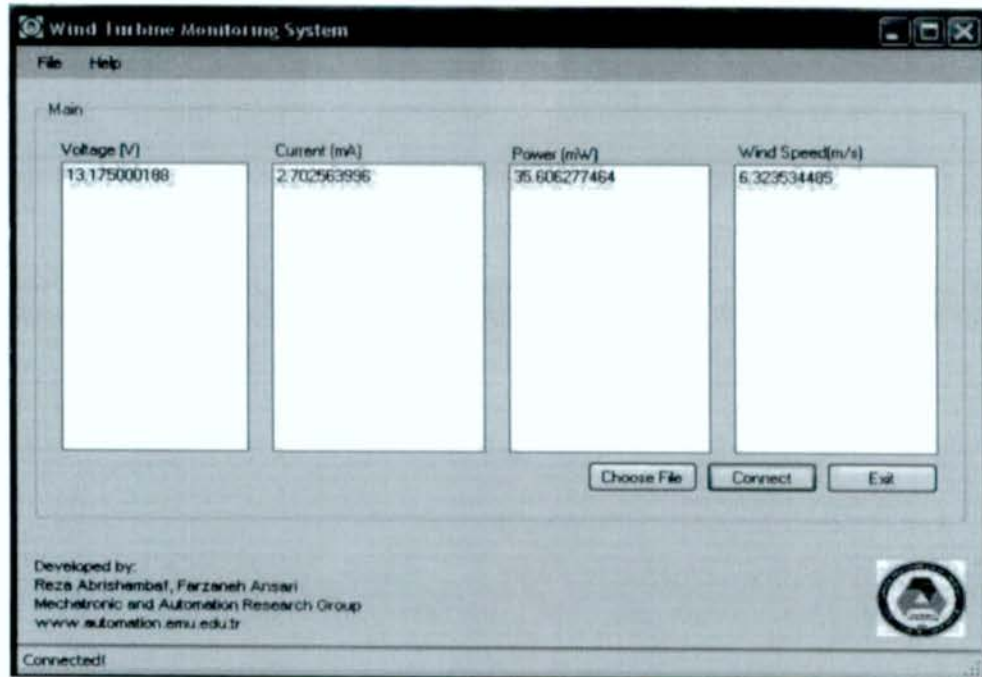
Wind Turbine Monitoring System

File Help

Main

Voltage (V)
13.175000188

Current (mA)
2.702563996

Power (mW)
35.606277464

Wind Speed(m/s)
6.323534485

Choose File Connect Exit

Developed by:
Reza Abrishambaf, Farzaneh Ansari
Mechatronic and Automation Research Group
www.automation.emu.edu.tr

Connected!